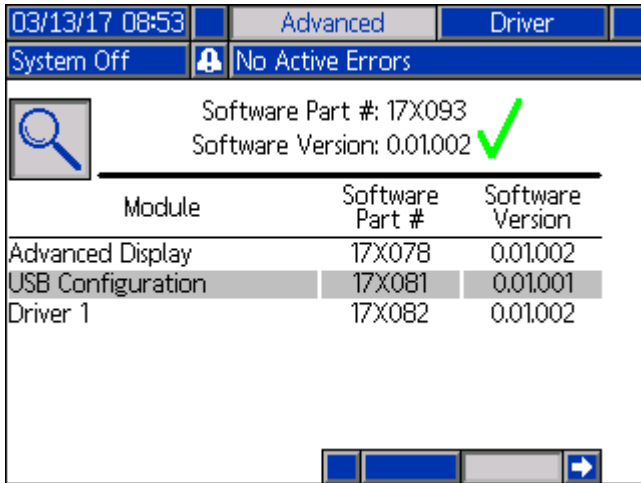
03/13/17 08:53 | Advanced | Driver

System Off | No Active Errors

Software Part #: 17X093
Software Version: 0.01.002

| Module | Software Part # | Software Version |
|---|---|---|
| Advanced Display | 17X078 | 0.01.002 |
| USB Configuration | 17X081 | 0.01.001 |
| Driver 1 | 17X082 | 0.01.002 |